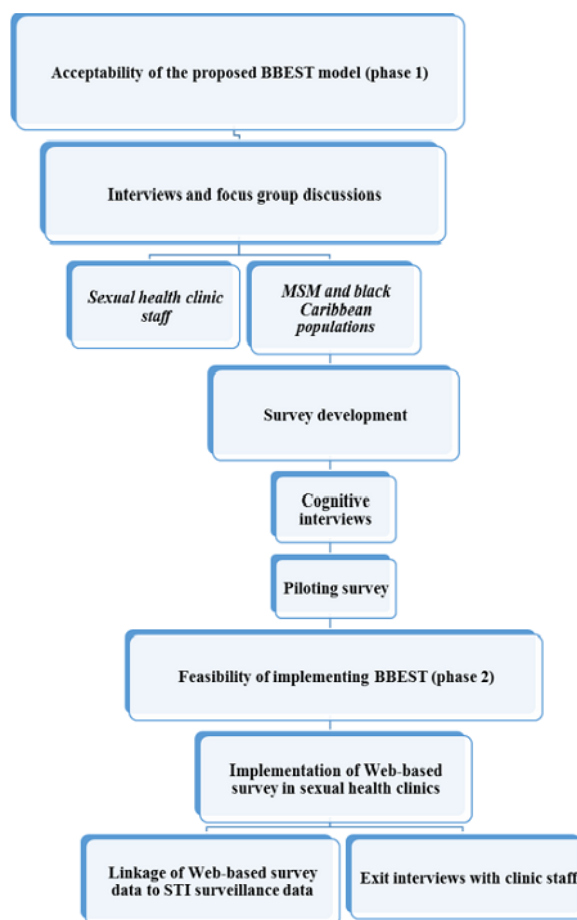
Acceptability of the proposed BBEST model (phase 1)

Interviews and focus group discussions

Sexual health clinic staff

MSM and black Caribbean populations

Survey development

Cognitive interviews

Piloting survey

Feasibility of implementing BBEST (phase 2)

Implementation of Web-based survey in sexual health clinics

Linkage of Web-based survey data to STI surveillance data

Exit interviews with clinic staff